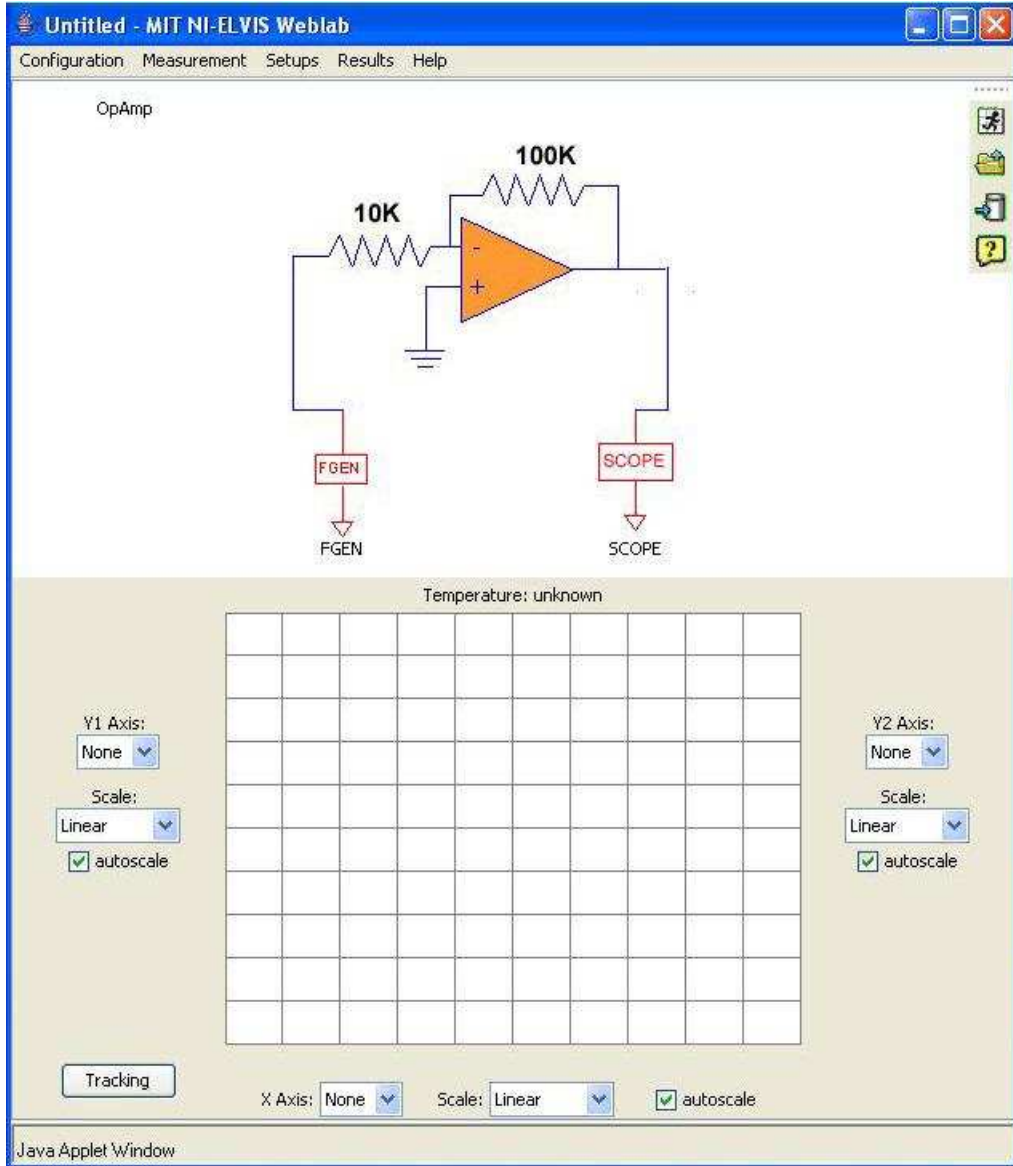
Untitled - MIT NI-ELVIS Weblab

Configuration Measurement Setups Results Help

OpAmp

100K

10K

-

+

FGEN

FGEN

SCOPE

SCOPE

Temperature: unknown

Y1 Axis:
None

Scale:
Linear

autoscale

Y2 Axis:
None

Scale:
Linear

autoscale

Tracking

X Axis: None

Scale: Linear

autoscale

Java Applet Window